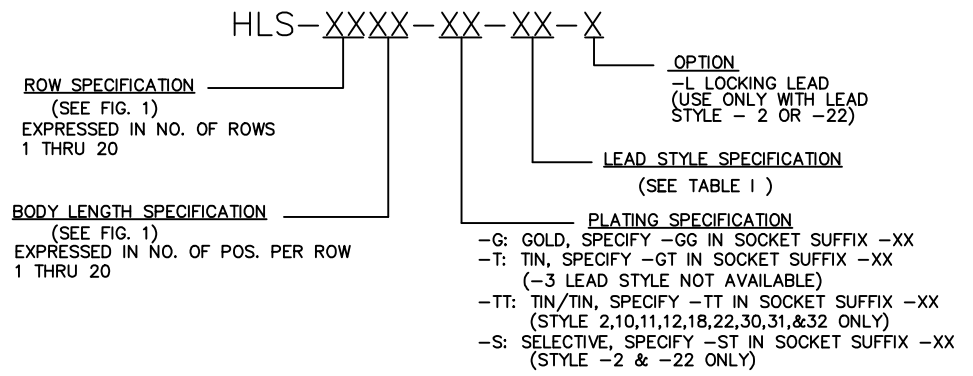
HLS-XXXX-XX-XX-X

OPTION
-L LOCKING LEAD
(USE ONLY WITH LEAD STYLE - 2 OR -22)

ROW SPECIFICATION
(SEE FIG. 1)
EXPRESSED IN NO. OF ROWS
1 THRU 20

LEAD STYLE SPECIFICATION
(SEE TABLE I )

BODY LENGTH SPECIFICATION
(SEE FIG. 1)
EXPRESSED IN NO. OF POS. PER ROW
1 THRU 20

PLATING SPECIFICATION
-G: GOLD, SPECIFY -GG IN SOCKET SUFFIX -XX
-T: TIN, SPECIFY -GT IN SOCKET SUFFIX -XX
(-3 LEAD STYLE NOT AVAILABLE)
-TT: TIN/TIN, SPECIFY -TT IN SOCKET SUFFIX -XX
(STYLE 2,10,11,12,18,22,30,31,&32 ONLY)
-S: SELECTIVE, SPECIFY -ST IN SOCKET SUFFIX -XX
(STYLE -2 & -22 ONLY)